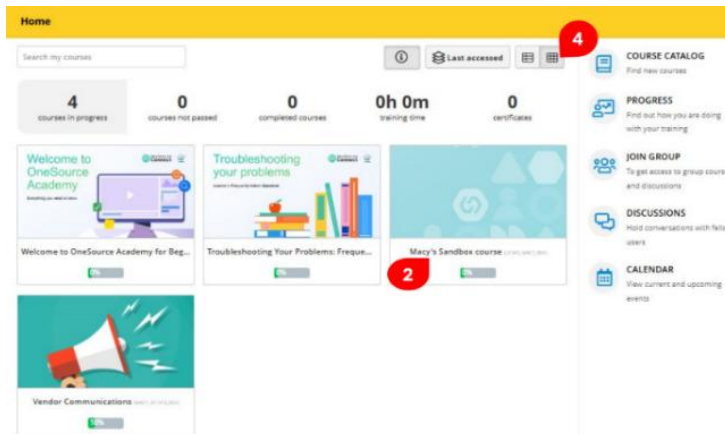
Home

Search my courses

Last accessed

4

4
courses in progress

0
courses not passed

0
completed courses

0h 0m
training time

0
certificates

Welcome to OneSource Academy

Everything you need to know

Troubleshooting your problems

Welcome to OneSource Academy for Beg...

0%

Troubleshooting Your Problems: Freque...

0%

Macy's Sandbox course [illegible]

2

0%

Vendor Communications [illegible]

0%

COURSE CATALOG
Find new courses

PROGRESS
Find out how you are doing with your training

JOIN GROUP
To get access to group course and discussions

DISCUSSIONS
Hold conversations with fello users

CALENDAR
View current and upcoming events